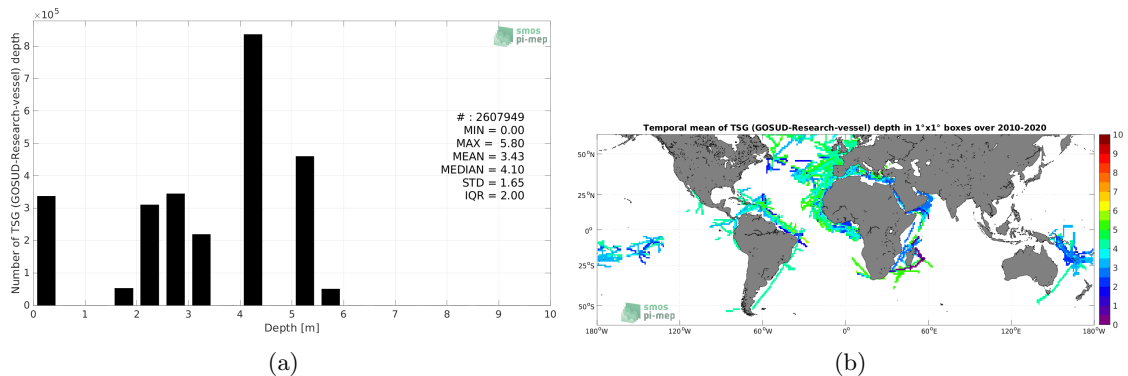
$\times 10^5$
smos pi-mep
Number of TSG (GOSUD-Research-vessel) depth
8
7
6
5
4
3
2
1
0
# : 2607949
MIN = 0.00
MAX = 5.80
MEAN = 3.43
MEDIAN = 4.10
STD = 1.65
IQR = 2.00
0 1 2 3 4 5 6 7 8 9 10
Depth [m]
(a)

Temporal mean of TSG (GOSUD-Research-vessel) depth in 1°x1° boxes over 2010-2020
50°N
25°N
0°
25°S
50°S
180°W 120°W 60°W 0° 60°E 120°E 180°W
smos pi-mep
10
9
8
7
6
5
4
3
2
1
0
(b)